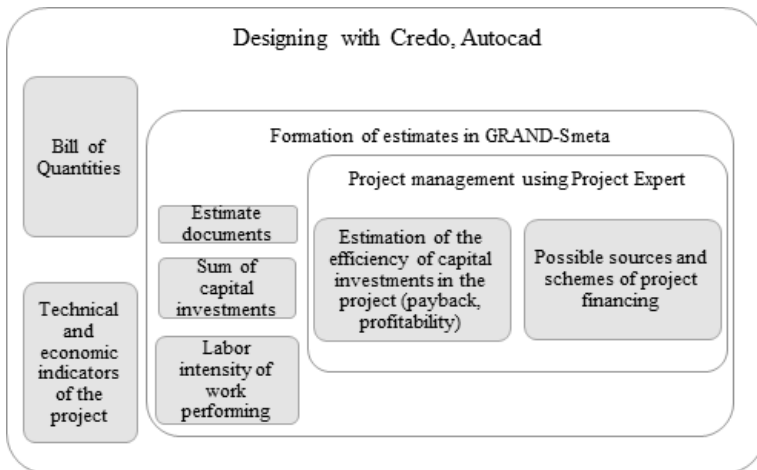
Designing with Credo, Autocad

Bill of Quantities

Technical and economic indicators of the project

Formation of estimates in GRAND-Smeta

Estimate documents

Sum of capital investments

Labor intensity of work performing

Project management using Project Expert

Estimation of the efficiency of capital investments in the project (payback, profitability)

Possible sources and schemes of project financing